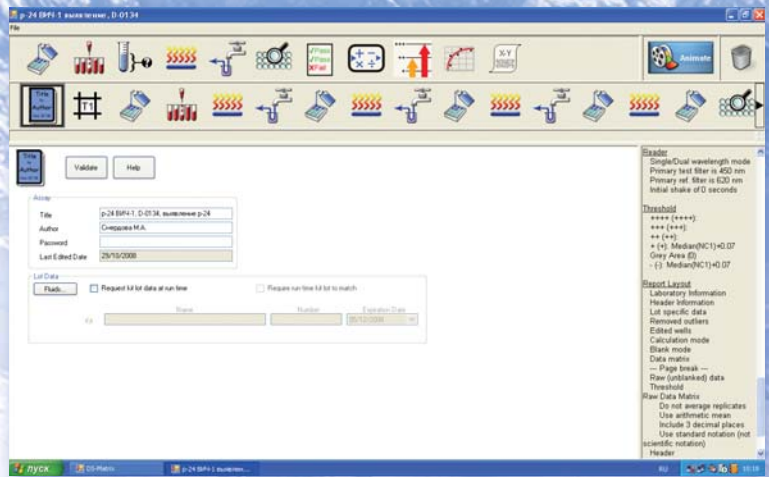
p-24 ВИЧ-1 выявление, D-0134

File

Pass
Pass
Fail

X-Y

Animate

Title
Author

T1

Title
Author

Validate

Help

Assay

Title
p-24 ВИЧ-1, D-0134, выявление p-24

Author
Снерднева М.А.

Password

Last Edited Date
29/10/2008

Lot Data

Fluids...

Request lot data at run time

Require run time lot to match

Name

Number

Expiration Date

Kit

05/12/2008

Reader
Single/Dual wavelength mode
Primary test filter is 450 nm
Primary ref. filter is 620 nm
Initial shake of 0 seconds

Threshold
++++ (++++):
+++ (+++):
++ (++):
+ (+): Median(NC1)+0.07
Grey Area (0)
- (-): Median(NC1)+0.07

Report Layout
Laboratory Information
Header Information
Lot specific data
Removed outliers
Edited wells
Calculation mode
Blank mode
Data matrix
--- Page break ---
Raw (unblanked) data
Threshold
Raw Data Matrix
Do not average replicates
Use arithmetic mean
Include 3 decimal places
Use standard notation (not scientific notation)
Header

пуск

DS-Matrix

p-24 ВИЧ-1 выявлен...

RU

10:18